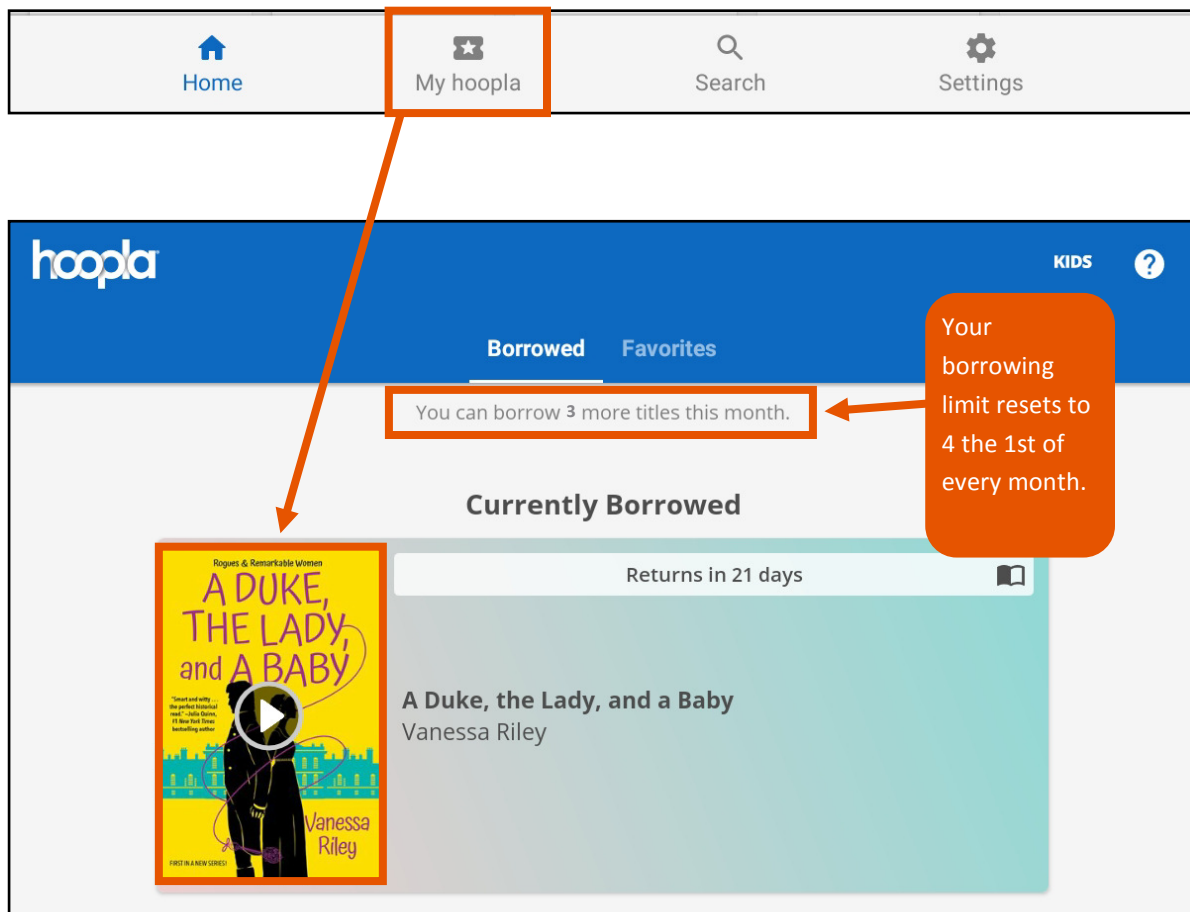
Home
My hoopla
Search
Settings

hoopla
KIDS
?

Borrowed
Favorites

Your borrowing limit resets to 4 the 1st of every month.

You can borrow 3 more titles this month.

Currently Borrowed

Rogues & Remarkable Women
A DUKE, THE LADY, and A BABY
"Smart and witty ... the perfect historical read." —Julia Quinn, #1 New York Times bestselling author
Vanessa Riley
FIRST IN A NEW SERIES!

Returns in 21 days

A Duke, the Lady, and a Baby
Vanessa Riley